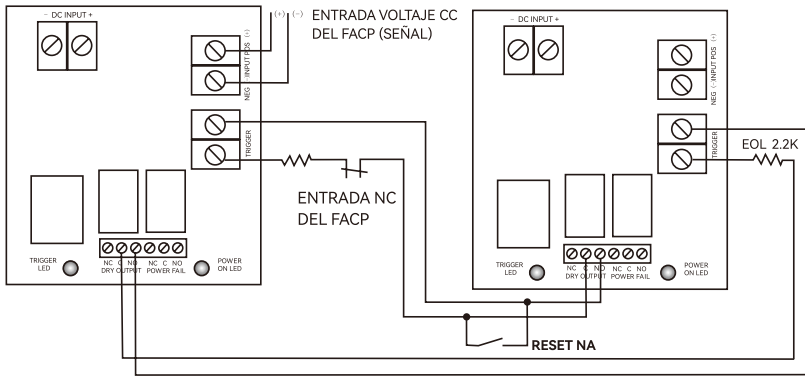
- DC INPUT +

(+) (−) ENTRADA VOLTAJE CC DEL FACP (SEÑAL)

INPUT POS (+)
NEG (−)

TRIGGER

ENTRADA NC DEL FACP

TRIGGER LED

NC C NO NC C NO
DRY OUTPUT POWER FAIL

POWER ON LED

- DC INPUT +

INPUT POS (+)
NEG (−)

TRIGGER

EOL 2.2K

TRIGGER LED

NC C NO NC C NO
DRY OUTPUT POWER FAIL

POWER ON LED

RESET NA